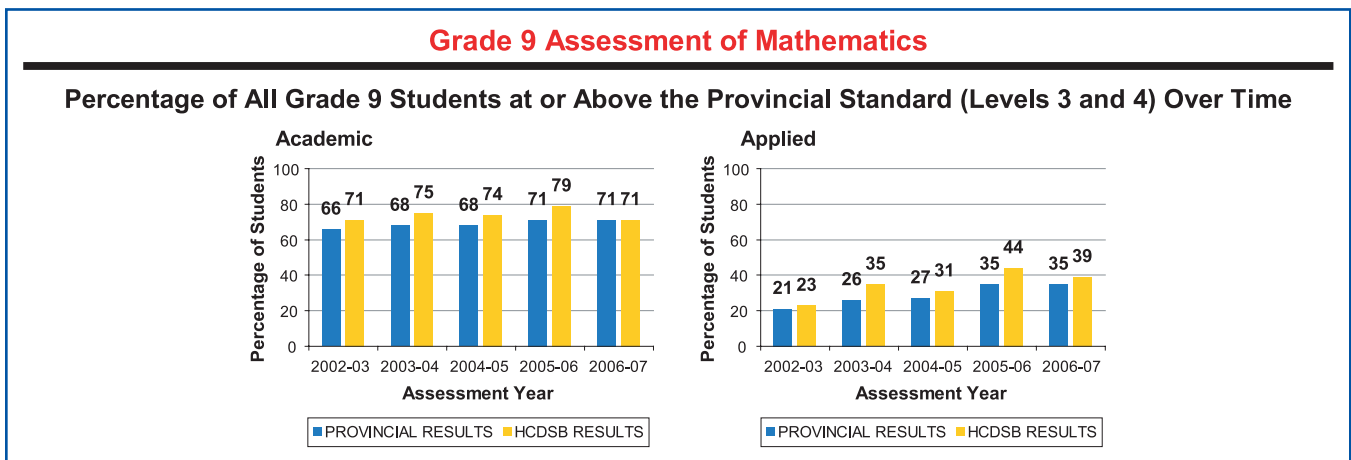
Grade 9 Assessment of Mathematics

Percentage of All Grade 9 Students at or Above the Provincial Standard (Levels 3 and 4) Over Time

Academic

Percentage of Students

100
80
60
40
20
0

66 71
68 75
68 74
71 79
71 71

2002-03 2003-04 2004-05 2005-06 2006-07

Assessment Year

PROVINCIAL RESULTS HCDSB RESULTS

Applied

Percentage of Students

100
80
60
40
20
0

21 23
26 35
27 31
35 44
35 39

2002-03 2003-04 2004-05 2005-06 2006-07

Assessment Year

PROVINCIAL RESULTS HCDSB RESULTS